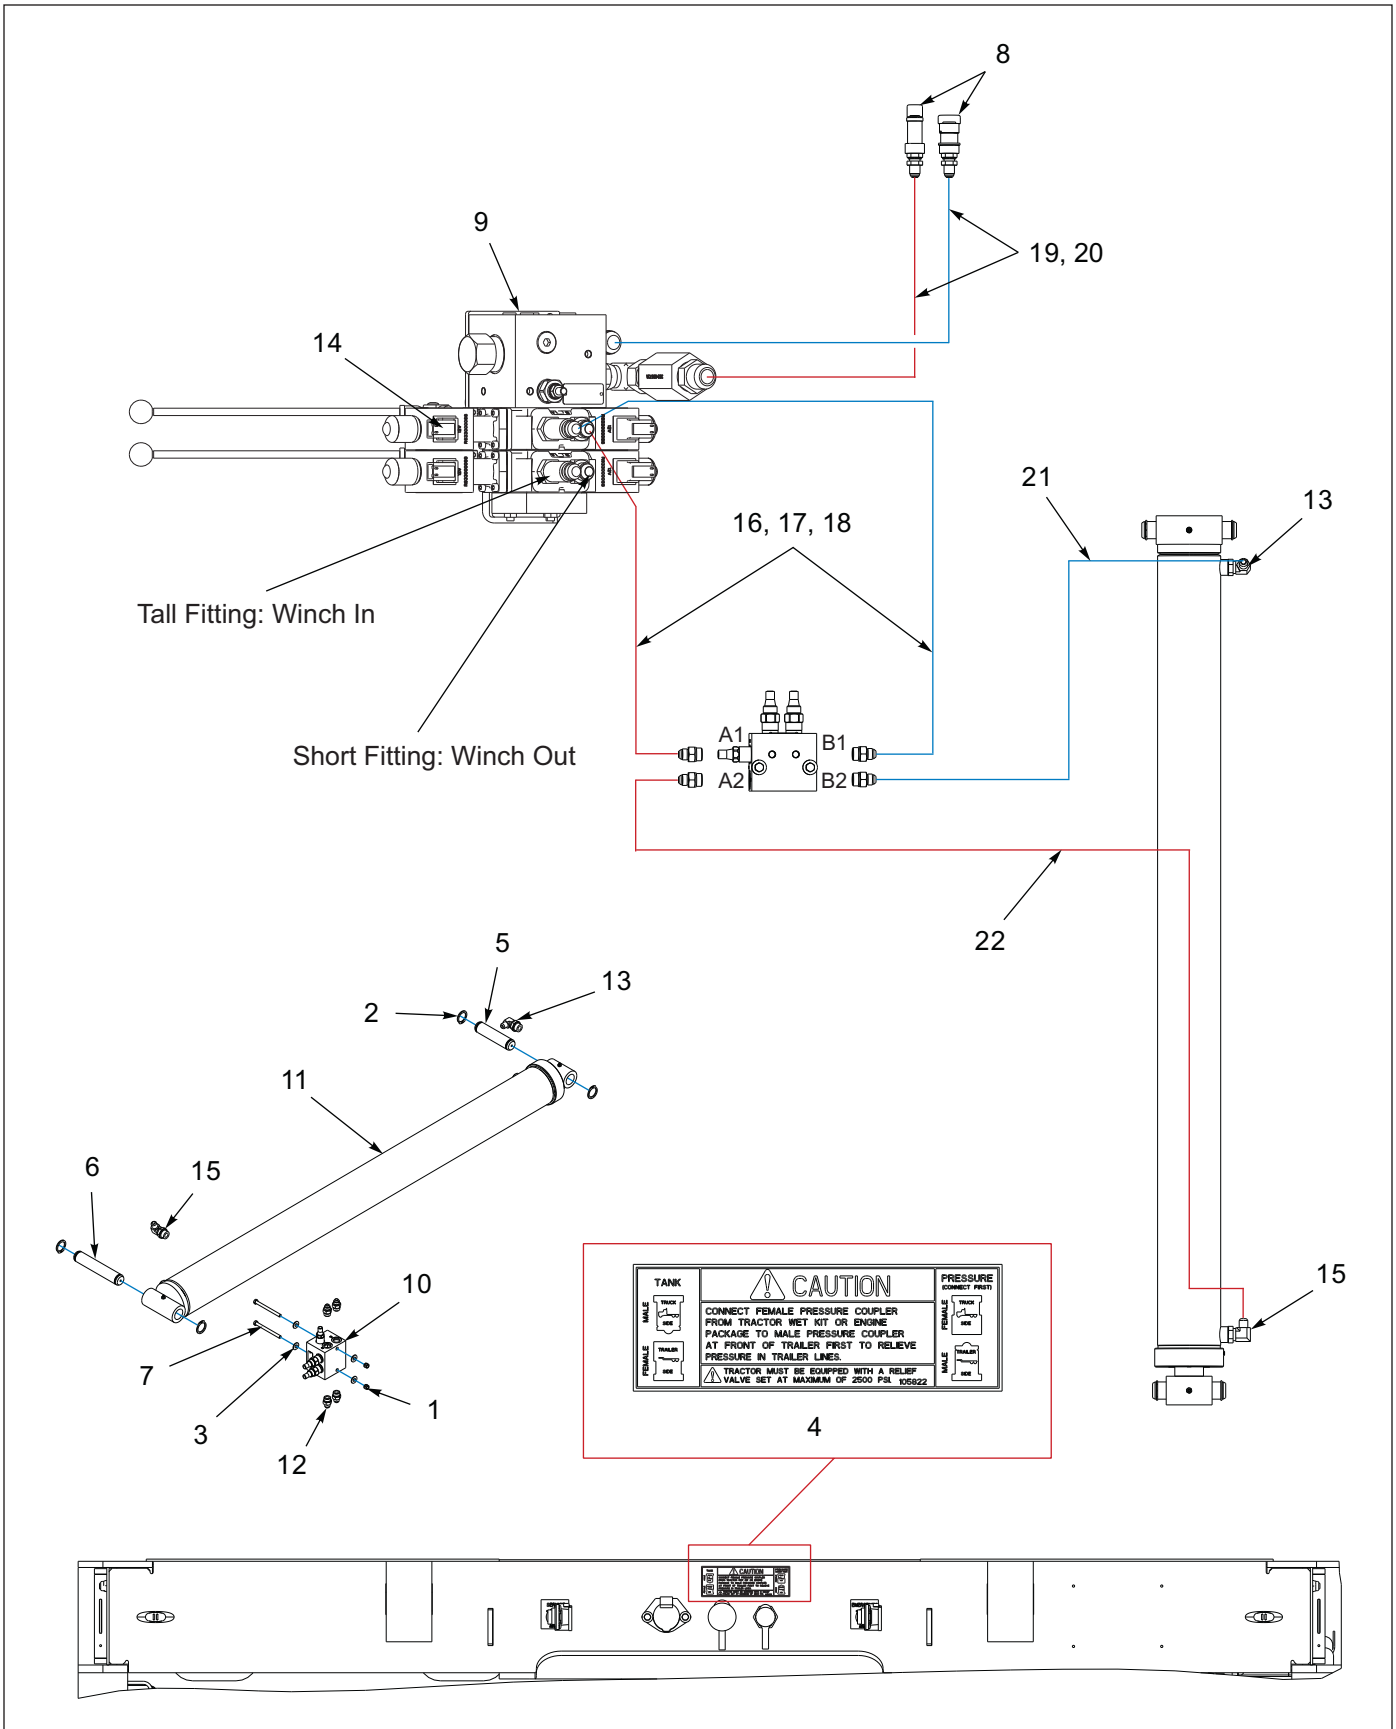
8

9

19, 20

14

21

13

16, 17, 18

Tall Fitting: Winch In

Short Fitting: Winch Out

A1

B1

A2

B2

22

5

2

13

11

6

15

10

7

3

1

12

TANK

MALE

TRUCK SIDE

FEMALE

TRAILER SIDE

CAUTION

CONNECT FEMALE PRESSURE COUPLER FROM TRACTOR WET KIT OR ENGINE PACKAGE TO MALE PRESSURE COUPLER AT FRONT OF TRAILER FIRST TO RELIEVE PRESSURE IN TRAILER LINES.

TRACTOR MUST BE EQUIPPED WITH A RELIEF VALVE SET AT MAXIMUM OF 2500 PSI. 105822

PRESSURE (CONNECT FIRST)

FEMALE

TRUCK SIDE

MALE

TRAILER SIDE

4

15